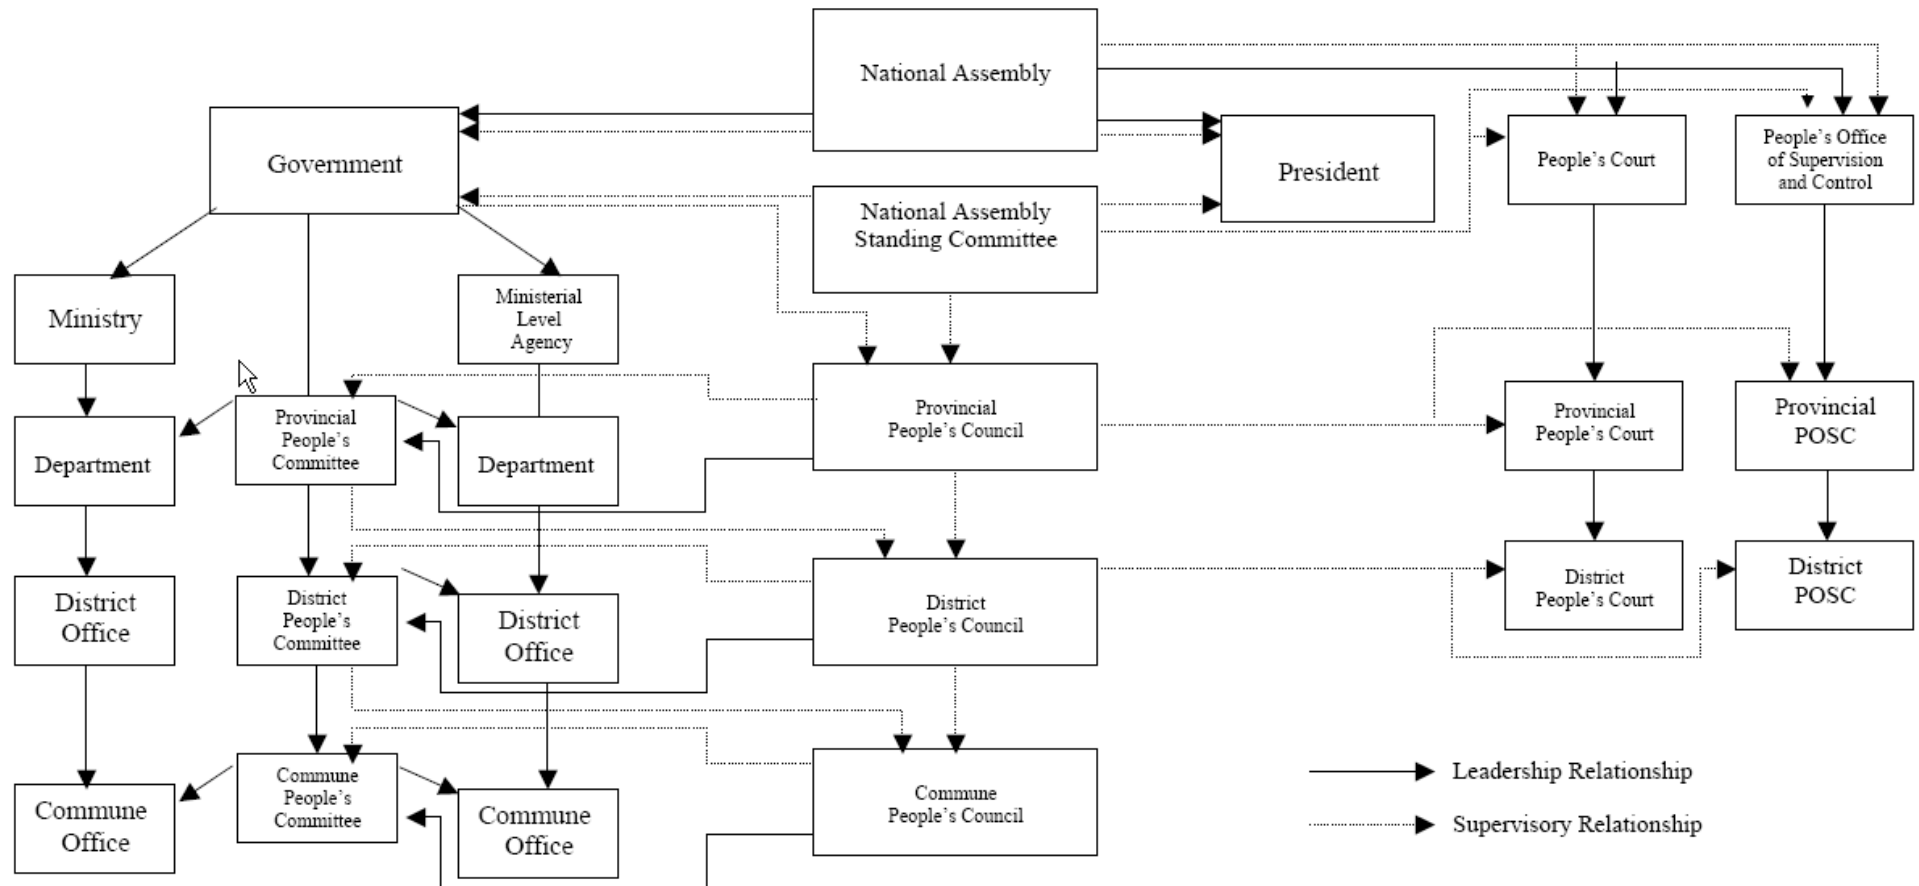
National Assembly

Government

President

People's Court

People's Office of Supervision and Control

National Assembly Standing Committee

Ministry

Ministerial Level Agency

Provincial People's Council

Provincial People's Court

Provincial POSC

Department

Provincial People's Committee

Department

District Office

District People's Committee

District Office

District People's Council

District People's Court

District POSC

Commune Office

Commune People's Committee

Commune Office

Commune People's Council

Leadership Relationship

Supervisory Relationship